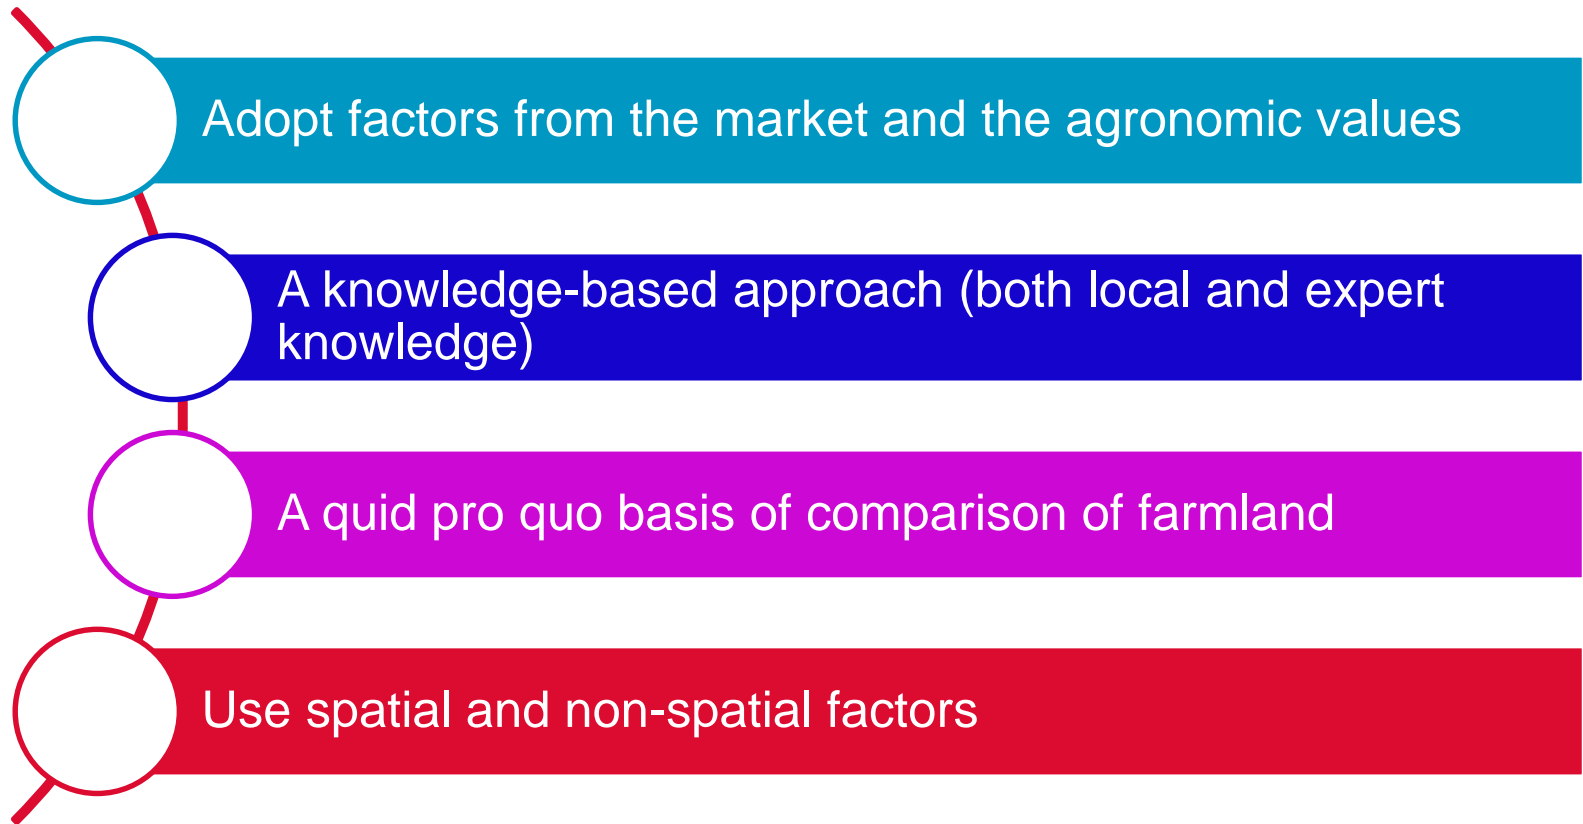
Adopt factors from the market and the agronomic values

A knowledge-based approach (both local and expert knowledge)

A quid pro quo basis of comparison of farmland

Use spatial and non-spatial factors